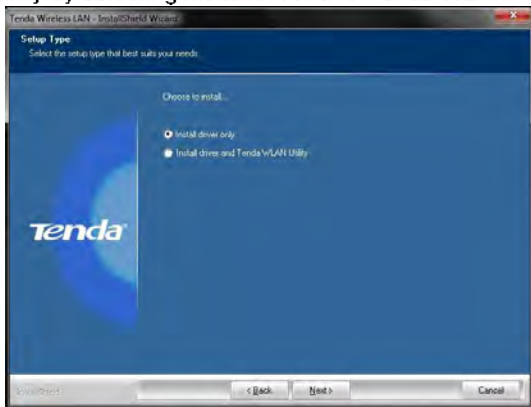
Tenda Wireless LAN - InstallShield Wizard

Setup Type
Select the setup type that best suits your needs.

Choose to install...

Install driver only

Install driver and Tenda WLAN Utility

Tenda

InstallShield

< Back

Next >

Cancel